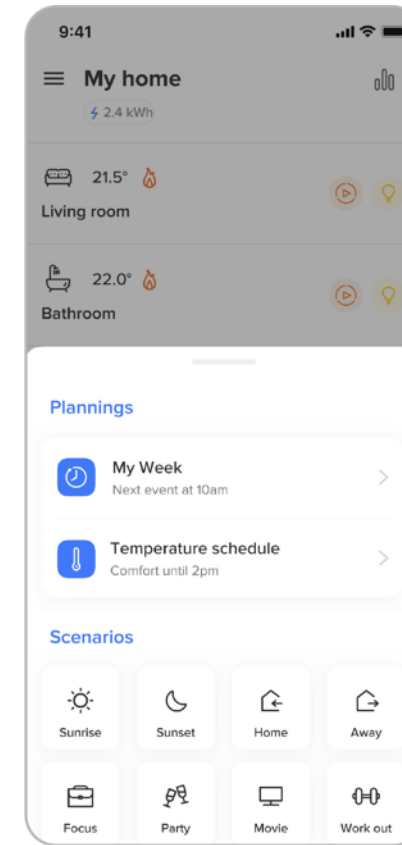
9:41

My home

2.4 kWh

21.5°

Living room

22.0°

Bathroom

Plannings

My Week

Next event at 10am

Temperature schedule

Comfort until 2pm

Scenarios

Sunrise

Sunset

Home

Away

Focus

Party

Movie

Work out